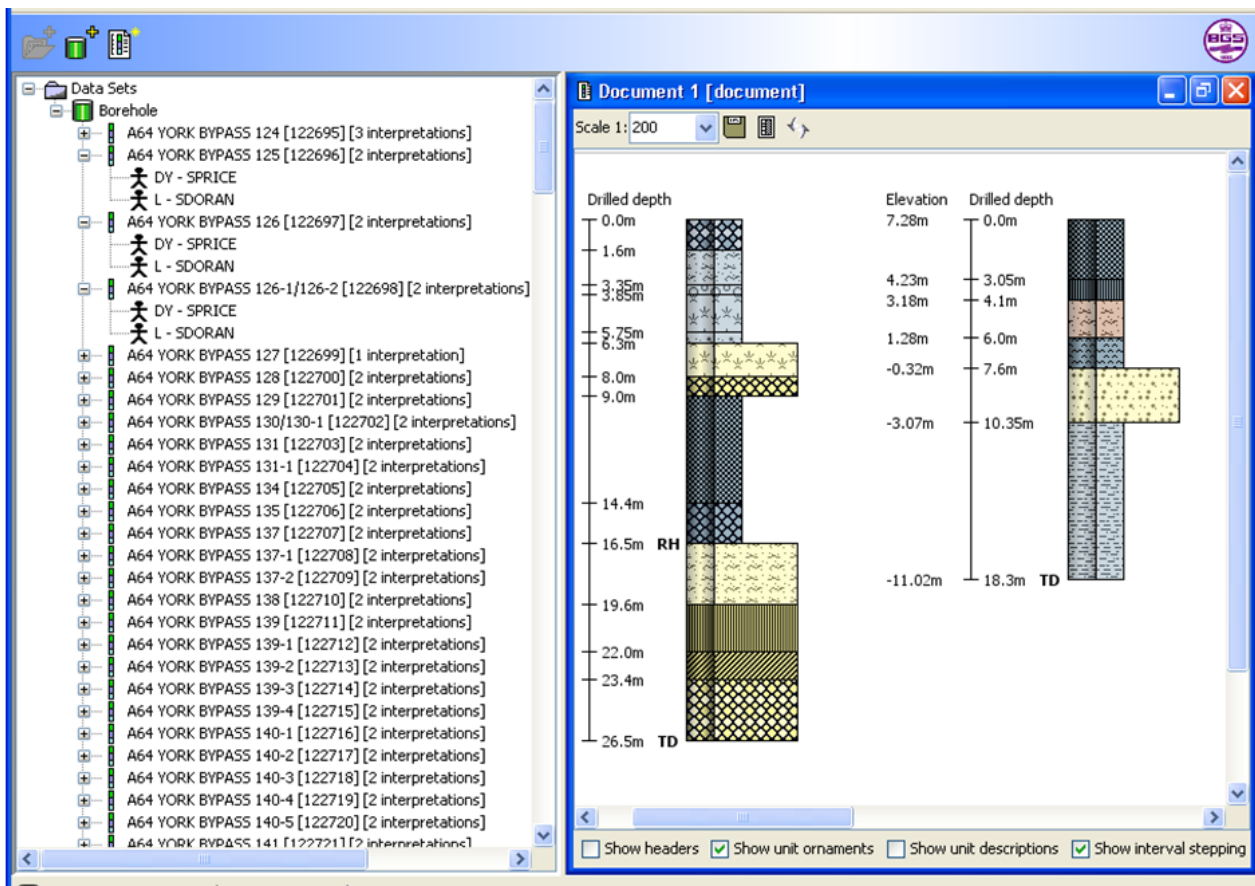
BGS

Data Sets
Borehole
A64 YORK BYPASS 124 [122695] [3 interpretations]
A64 YORK BYPASS 125 [122696] [2 interpretations]
DY - SPRICE
L - SDORAN
A64 YORK BYPASS 126 [122697] [2 interpretations]
DY - SPRICE
L - SDORAN
A64 YORK BYPASS 126-1/126-2 [122698] [2 interpretations]
DY - SPRICE
L - SDORAN
A64 YORK BYPASS 127 [122699] [1 interpretation]
A64 YORK BYPASS 128 [122700] [2 interpretations]
A64 YORK BYPASS 129 [122701] [2 interpretations]
A64 YORK BYPASS 130/130-1 [122702] [2 interpretations]
A64 YORK BYPASS 131 [122703] [2 interpretations]
A64 YORK BYPASS 131-1 [122704] [2 interpretations]
A64 YORK BYPASS 134 [122705] [2 interpretations]
A64 YORK BYPASS 135 [122706] [2 interpretations]
A64 YORK BYPASS 137 [122707] [2 interpretations]
A64 YORK BYPASS 137-1 [122708] [2 interpretations]
A64 YORK BYPASS 137-2 [122709] [2 interpretations]
A64 YORK BYPASS 138 [122710] [2 interpretations]
A64 YORK BYPASS 139 [122711] [2 interpretations]
A64 YORK BYPASS 139-1 [122712] [2 interpretations]
A64 YORK BYPASS 139-2 [122713] [2 interpretations]
A64 YORK BYPASS 139-3 [122714] [2 interpretations]
A64 YORK BYPASS 139-4 [122715] [2 interpretations]
A64 YORK BYPASS 140-1 [122716] [2 interpretations]
A64 YORK BYPASS 140-2 [122717] [2 interpretations]
A64 YORK BYPASS 140-3 [122718] [2 interpretations]
A64 YORK BYPASS 140-4 [122719] [2 interpretations]
A64 YORK BYPASS 140-5 [122720] [2 interpretations]
A64 YORK BYPASS 141 [122721] [2 interpretations]

Document 1 [document]
Scale 1: 200

Drilled depth
0.0m
1.6m
3.35m
3.85m
5.75m
6.3m
8.0m
9.0m
14.4m
16.5m RH
19.6m
22.0m
23.4m
26.5m TD

Elevation Drilled depth
7.28m 0.0m
4.23m 3.05m
3.18m 4.1m
1.28m 6.0m
-0.32m 7.6m
-3.07m 10.35m
-11.02m 18.3m TD

Show headers
Show unit ornaments
Show unit descriptions
Show interval stepping